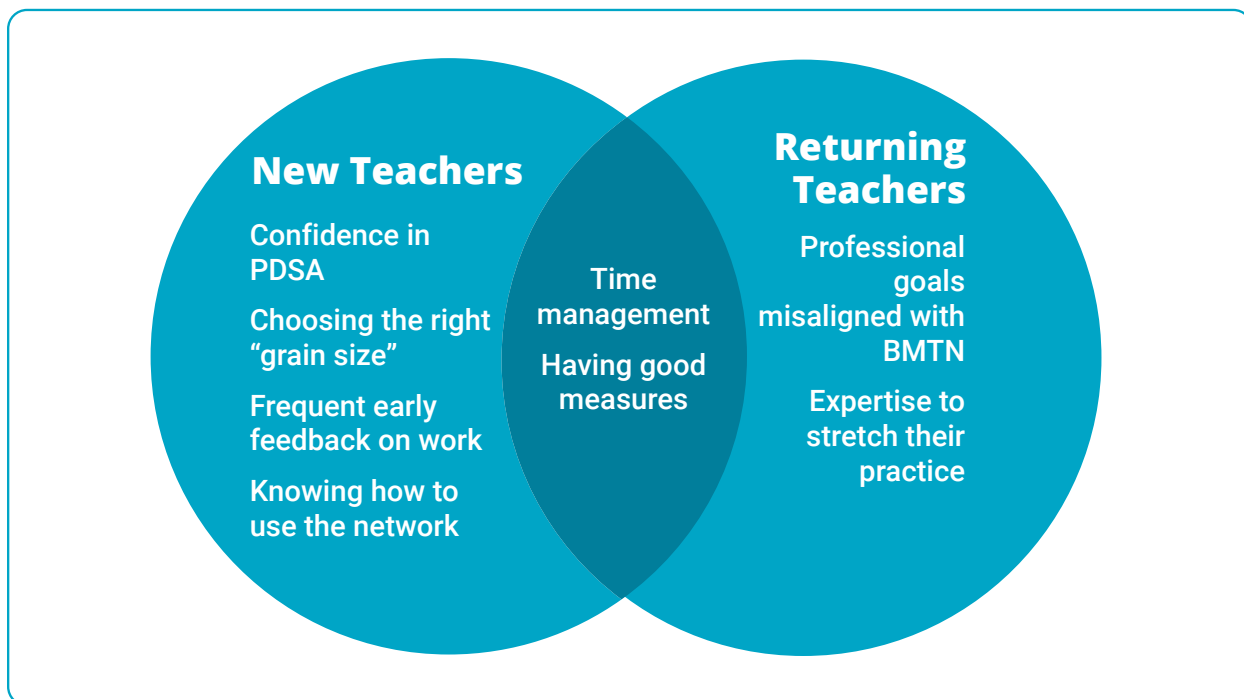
New Teachers

Confidence in PDSA

Choosing the right “grain size”

Frequent early feedback on work

Knowing how to use the network

Time management

Having good measures

Returning Teachers

Professional goals misaligned with BMTN

Expertise to stretch their practice